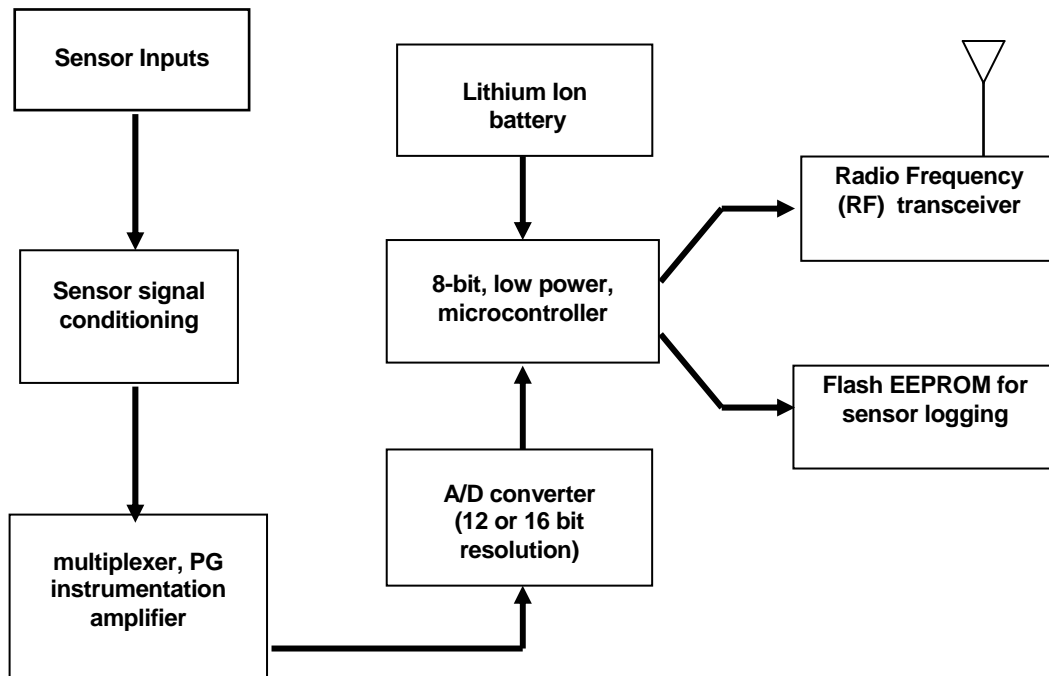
Sensor Inputs

Sensor signal conditioning

multiplexer, PG instrumentation amplifier

A/D converter (12 or 16 bit resolution)

Lithium Ion battery

8-bit, low power, microcontroller

Radio Frequency (RF) transceiver

Flash EEPROM for sensor logging